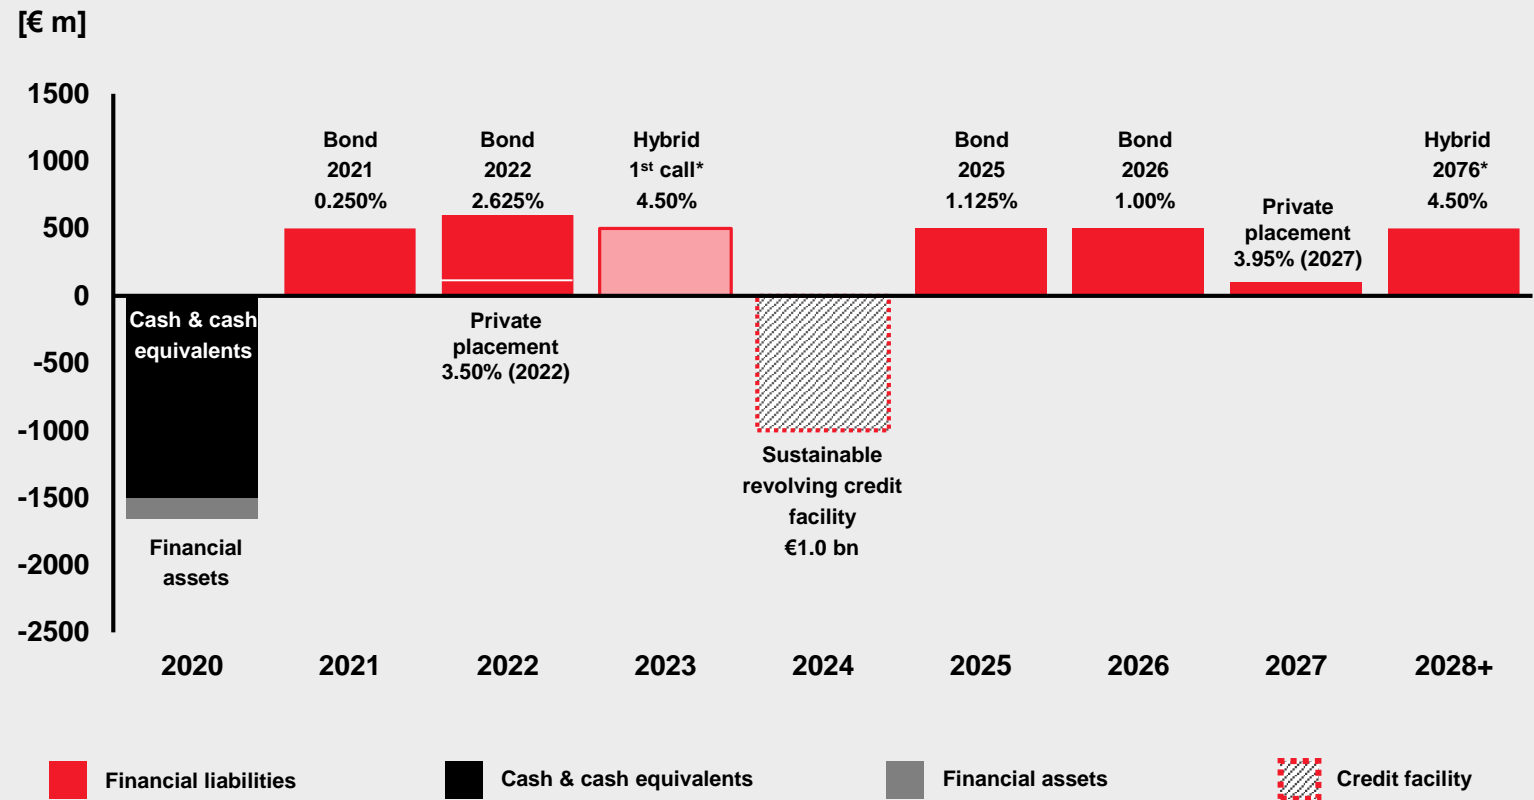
[€ m]

1500
1000
500
0
-500
-1000
-1500
-2000
-2500

Cash & cash equivalents

Financial assets

Bond 2021 0.250%

Bond 2022 2.625%

Private placement 3.50% (2022)

Hybrid $1^{st}$ call* 4.50%

Sustainable revolving credit facility €1.0 bn

Bond 2025 1.125%

Bond 2026 1.00%

Private placement 3.95% (2027)

Hybrid 2076* 4.50%

2020 2021 2022 2023 2024 2025 2026 2027 2028+

Financial liabilities
Cash & cash equivalents
Financial assets
Credit facility